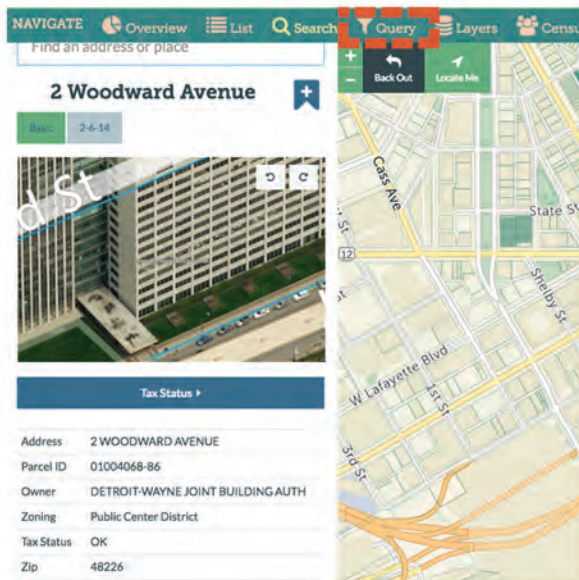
NAVIGATE Overview List Search Query Layers Censu

Find an address or place

2 Woodward Avenue

Basic 2-6-14

d St

Tax Status ▸

| Address | 2 WOODWARD AVENUE |
|---|---|
| Parcel ID | 01004068-86 |
| Owner | DETROIT-WAYNE JOINT BUILDING AUTH |
| Zoning | Public Center District |
| Tax Status | OK |
| Zip | 48226 |

+
−
Back Out
Locate Me

Cass Ave
State St
St
12
Shelby St
st
W Lafayette Blvd
1st St
3rd St